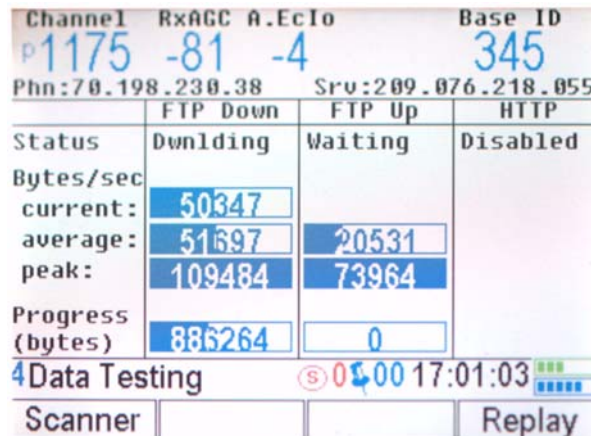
Channel RxAGC A.EcIo Base ID
P1175 -81 -4 345
Phn:70.198.230.38 Srv:209.076.218.055

| | FTP Down | FTP Up | HTTP |
|---|---|---|---|
| Status | Dwnlding | Waiting | Disabled |
| Bytes/sec | | | |
| current: | 50347 | | |
| average: | 51697 | 20531 | |
| peak: | 109484 | 73964 | |
| Progress (bytes) | 886264 | 0 | |

4Data Testing S0 00 17:01:03

Scanner Replay